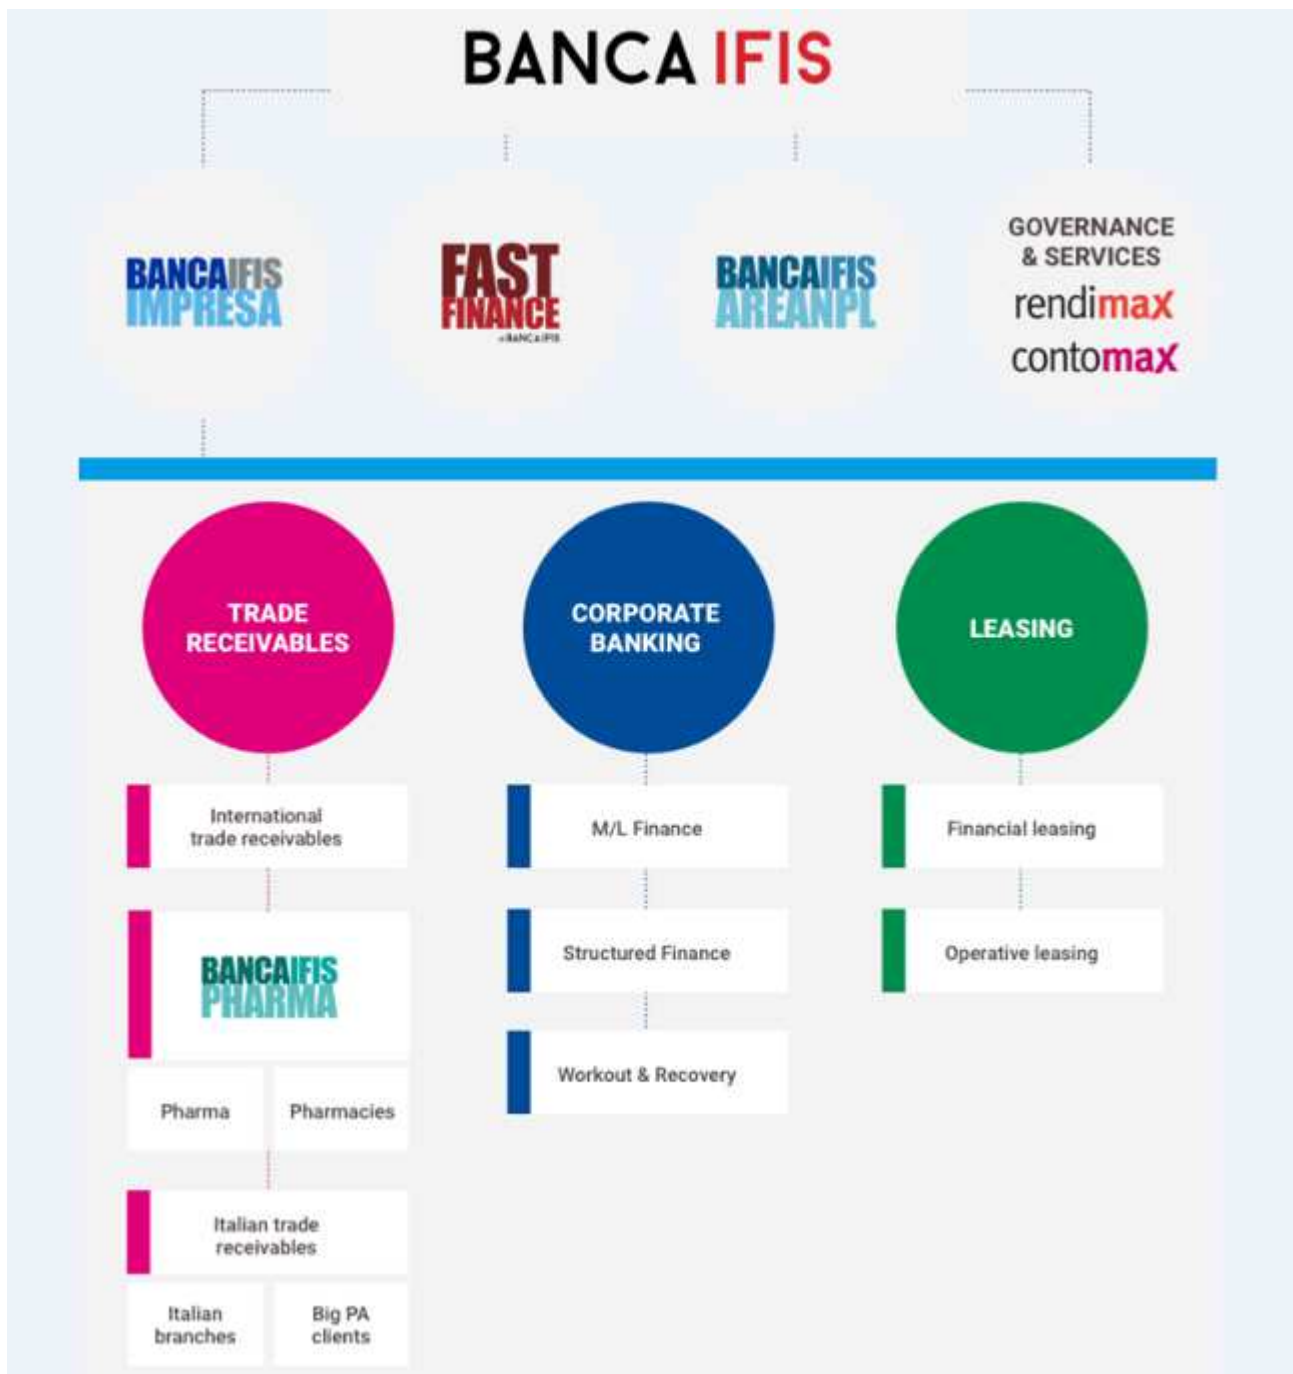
BANCA IFIS

BANCA IFIS IMPRESA

FAST FINANCE
BANCA IFIS

BANCA IFIS AREA NPL

GOVERNANCE & SERVICES
rendimax
contomax

TRADE RECEIVABLES

International trade receivables

BANCA IFIS PHARMA

Pharma

Pharmacies

Italian trade receivables

Italian branches

Big PA clients

CORPORATE BANKING

M/L Finance

Structured Finance

Workout & Recovery

LEASING

Financial leasing

Operative leasing